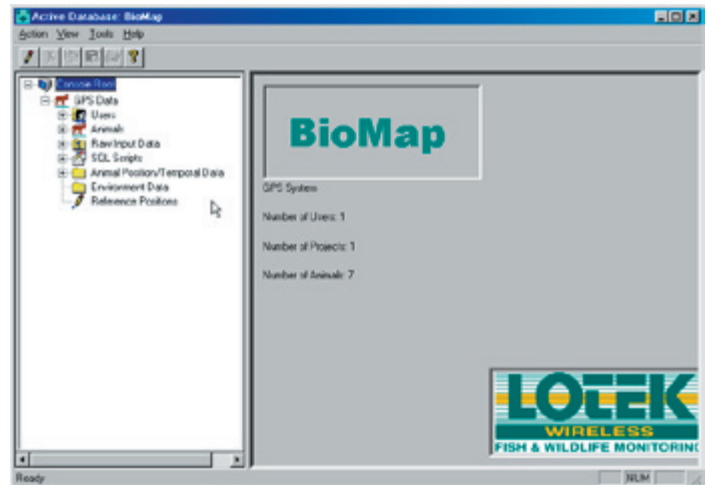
Active Database: BioMag

Action View Tools Help

Console Root
GPS Data
Users
Animals
Raw Input Data
SQL Scripts
Animal Position/Temporal Data
Enviornment Data
Reference Positions

BioMap

GPS System

Number of Users: 1

Number of Projects: 1

Number of Animals: 7

LOTEK
WIRELESS
FISH & WILDLIFE MONITORIN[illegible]

Ready

NUM